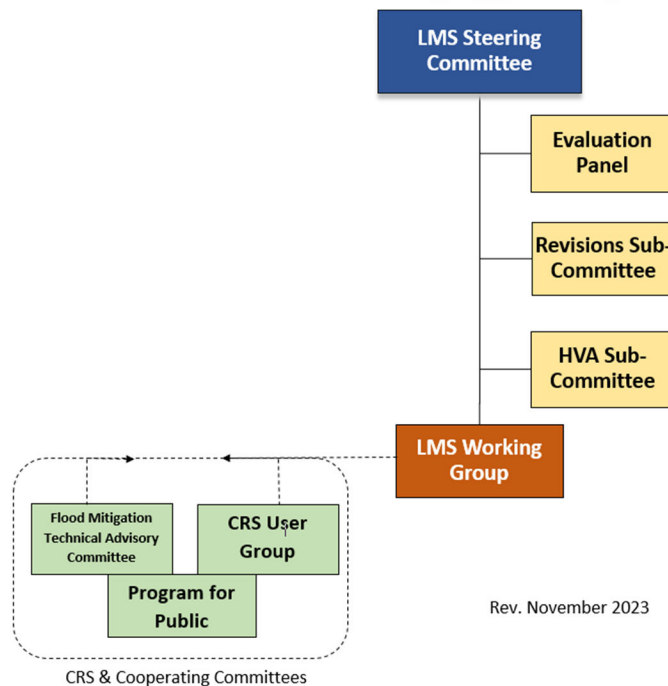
LMS Steering Committee

Evaluation Panel

Revisions Sub-Committee

HVA Sub-Committee

LMS Working Group

Flood Mitigation Technical Advisory Committee

CRS User Group

Program for Public

Rev. November 2023

CRS & Cooperating Committees